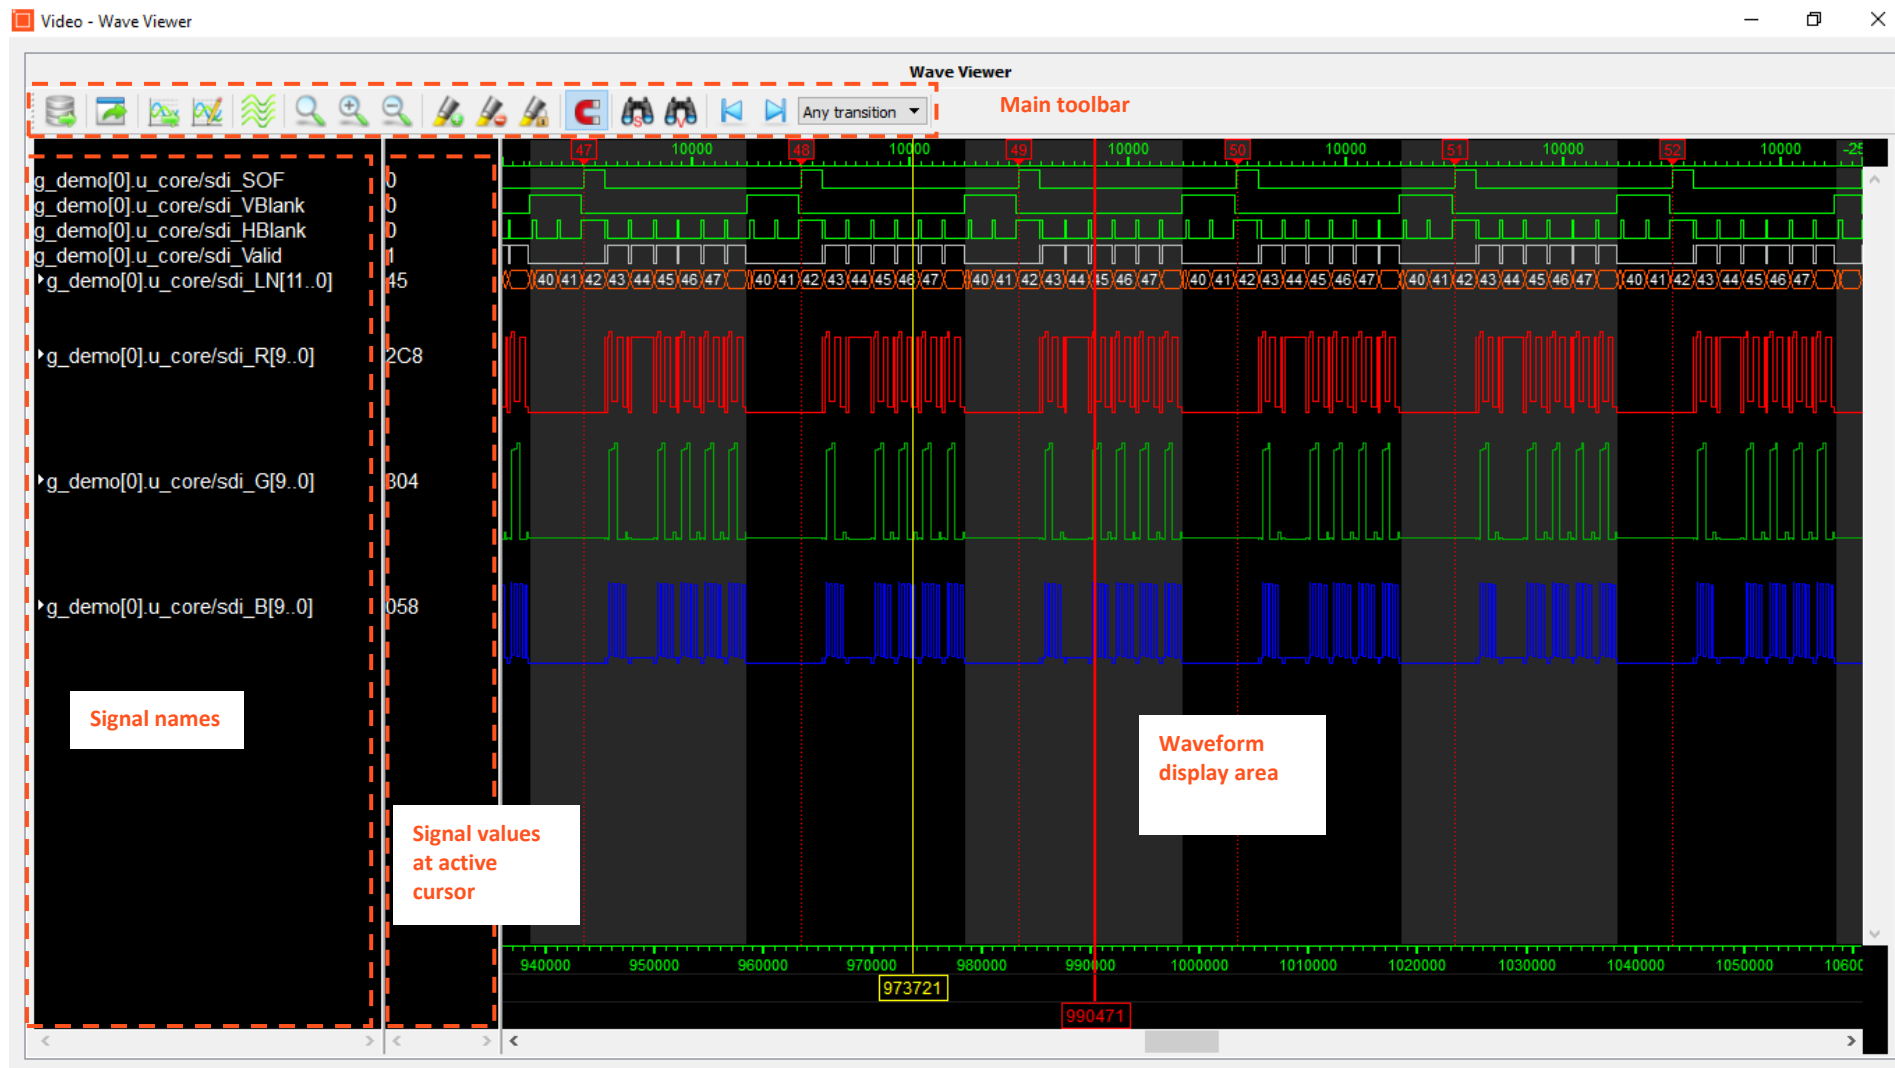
Video - Wave Viewer

Wave Viewer

Any transition

Main toolbar

47 10000 48 10000 49 10000 50 10000 51 10000 52 10000 -25

g_demo[0].u_core/sdi_SOF 0
g_demo[0].u_core/sdi_VBlank 0
g_demo[0].u_core/sdi_HBlank 0
g_demo[0].u_core/sdi_Valid 1
g_demo[0].u_core/sdi_LN[11..0] 45

40 41 42 43 44 45 46 47 40 41 42 43 44 45 46 47 40 41 42 43 44 45 46 47 40 41 42 43 44 45 46 47 40 41 42 43 44 45 46 47 40 41 42 43 44 45 46 47

g_demo[0].u_core/sdi_R[9..0] 2C8

g_demo[0].u_core/sdi_G[9..0] 304

g_demo[0].u_core/sdi_B[9..0] 058

Signal names

Waveform display area

Signal values at active cursor

940000 950000 960000 970000 980000 990000 1000000 1010000 1020000 1030000 1040000 1050000 1060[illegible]

973721

990471